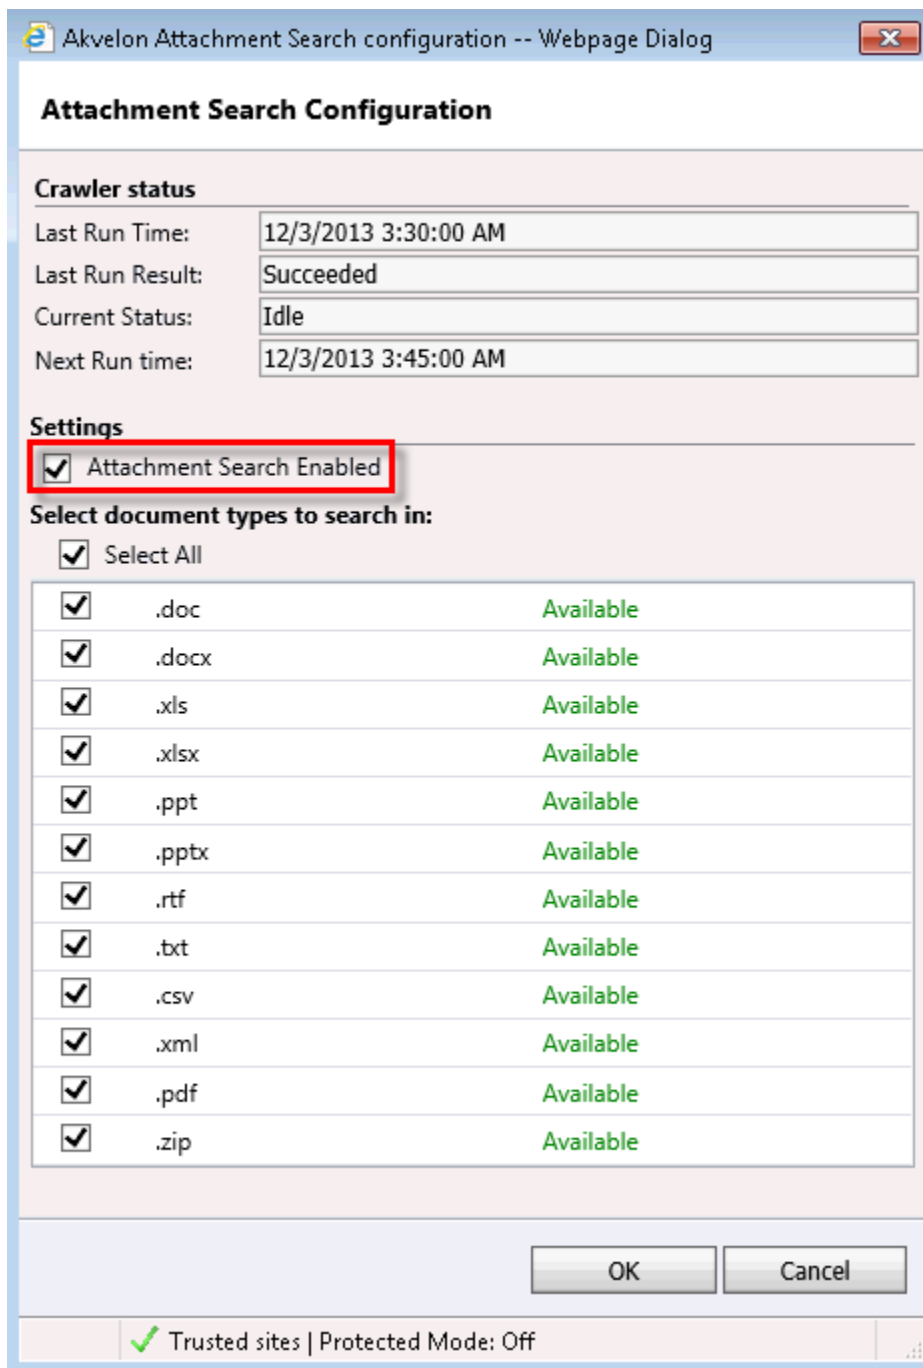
Akvelon Attachment Search configuration -- Webpage Dialog

Attachment Search Configuration

Crawler status

| | |
|---|---|
| Last Run Time: | 12/3/2013 3:30:00 AM |
| Last Run Result: | Succeeded |
| Current Status: | Idle |
| Next Run time: | 12/3/2013 3:45:00 AM |

Settings

Attachment Search Enabled

Select document types to search in:

Select All

| | | |
|---|---|---|
| ☑ | .doc | Available |
| ☑ | .docx | Available |
| ☑ | .xls | Available |
| ☑ | .xlsx | Available |
| ☑ | .ppt | Available |
| ☑ | .pptx | Available |
| ☑ | .rtf | Available |
| ☑ | .txt | Available |
| ☑ | .csv | Available |
| ☑ | .xml | Available |
| ☑ | .pdf | Available |
| ☑ | .zip | Available |

OK Cancel

Trusted sites | Protected Mode: Off